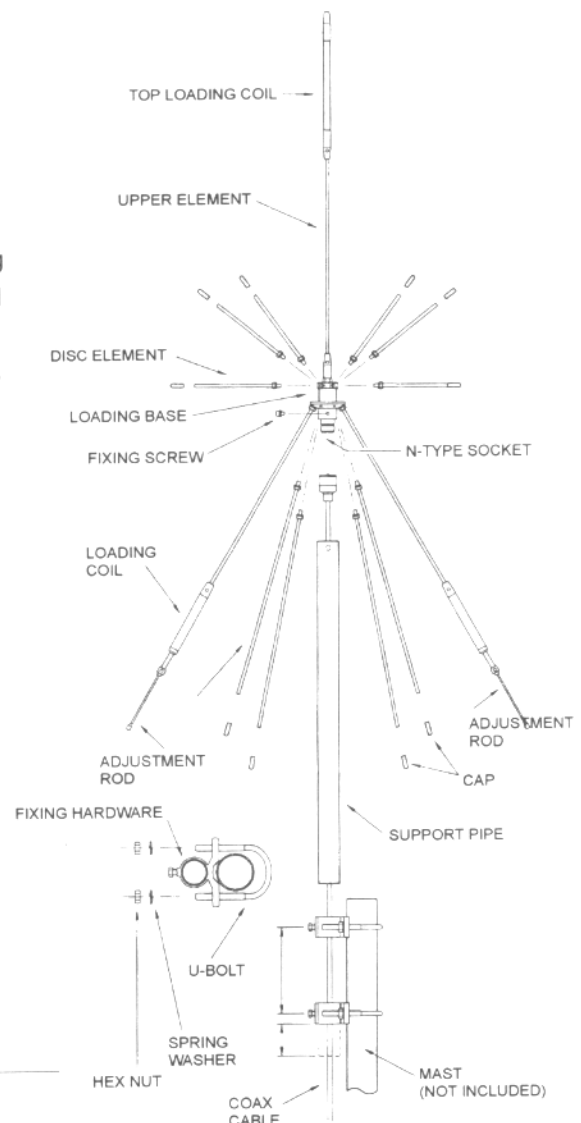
TOP LOADING COIL

UPPER ELEMENT

DISC ELEMENT

LOADING BASE

FIXING SCREW

N-TYPE SOCKET

LOADING COIL

ADJUSTMENT ROD

ADJUSTMENT ROD

CAP

FIXING HARDWARE

SUPPORT PIPE

U-BOLT

SPRING WASHER

HEX NUT

COAX CABLE

MAST (NOT INCLUDED)